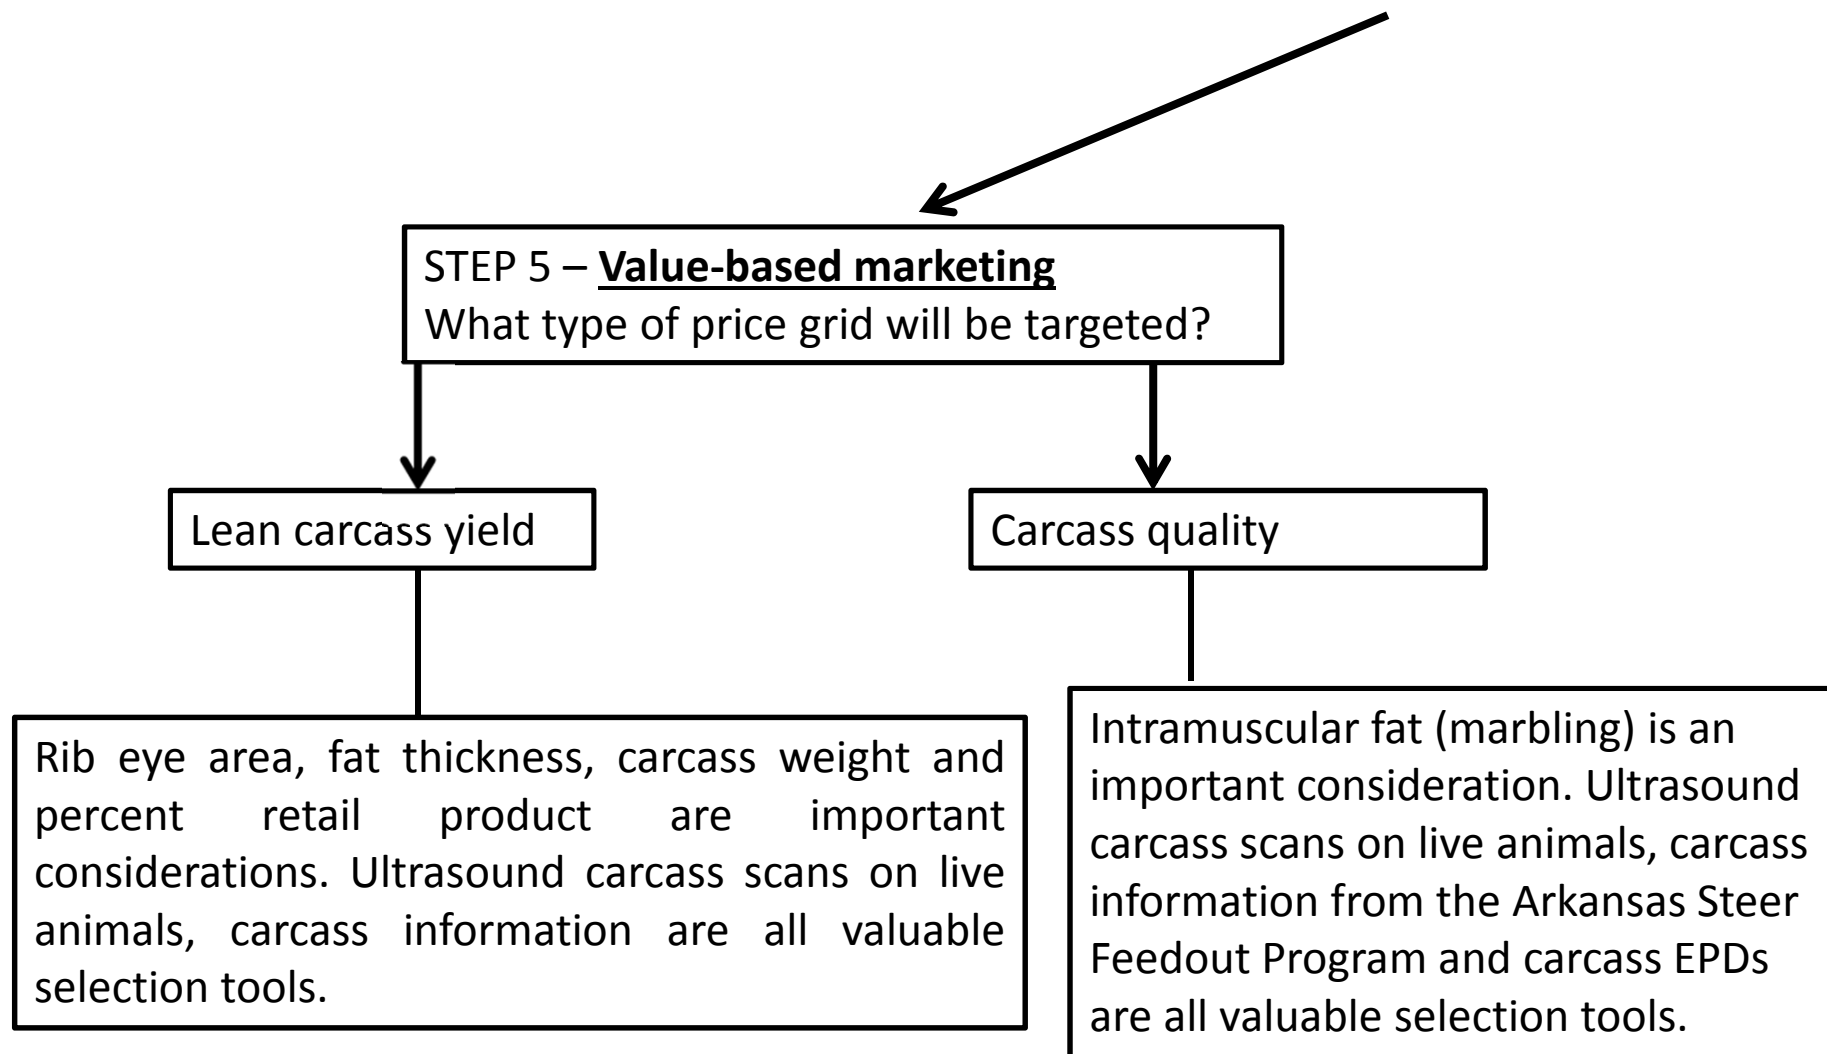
STEP 5 – **Value-based marketing**
What type of price grid will be targeted?

Lean carcass yield

Carcass quality

Rib eye area, fat thickness, carcass weight and percent retail product are important considerations. Ultrasound carcass scans on live animals, carcass information are all valuable selection tools.

Intramuscular fat (marbling) is an important consideration. Ultrasound carcass scans on live animals, carcass information from the Arkansas Steer Feedout Program and carcass EPDs are all valuable selection tools.